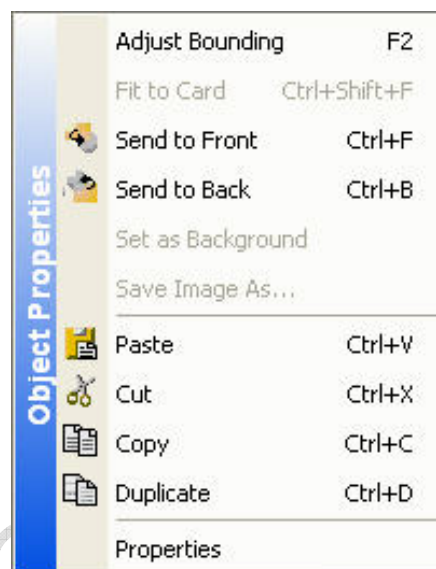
Object Properties

Adjust Bounding F2
Fit to Card Ctrl+Shift+F
Send to Front Ctrl+F
Send to Back Ctrl+B
Set as Background
Save Image As...
Paste Ctrl+V
Cut Ctrl+X
Copy Ctrl+C
Duplicate Ctrl+D
Properties